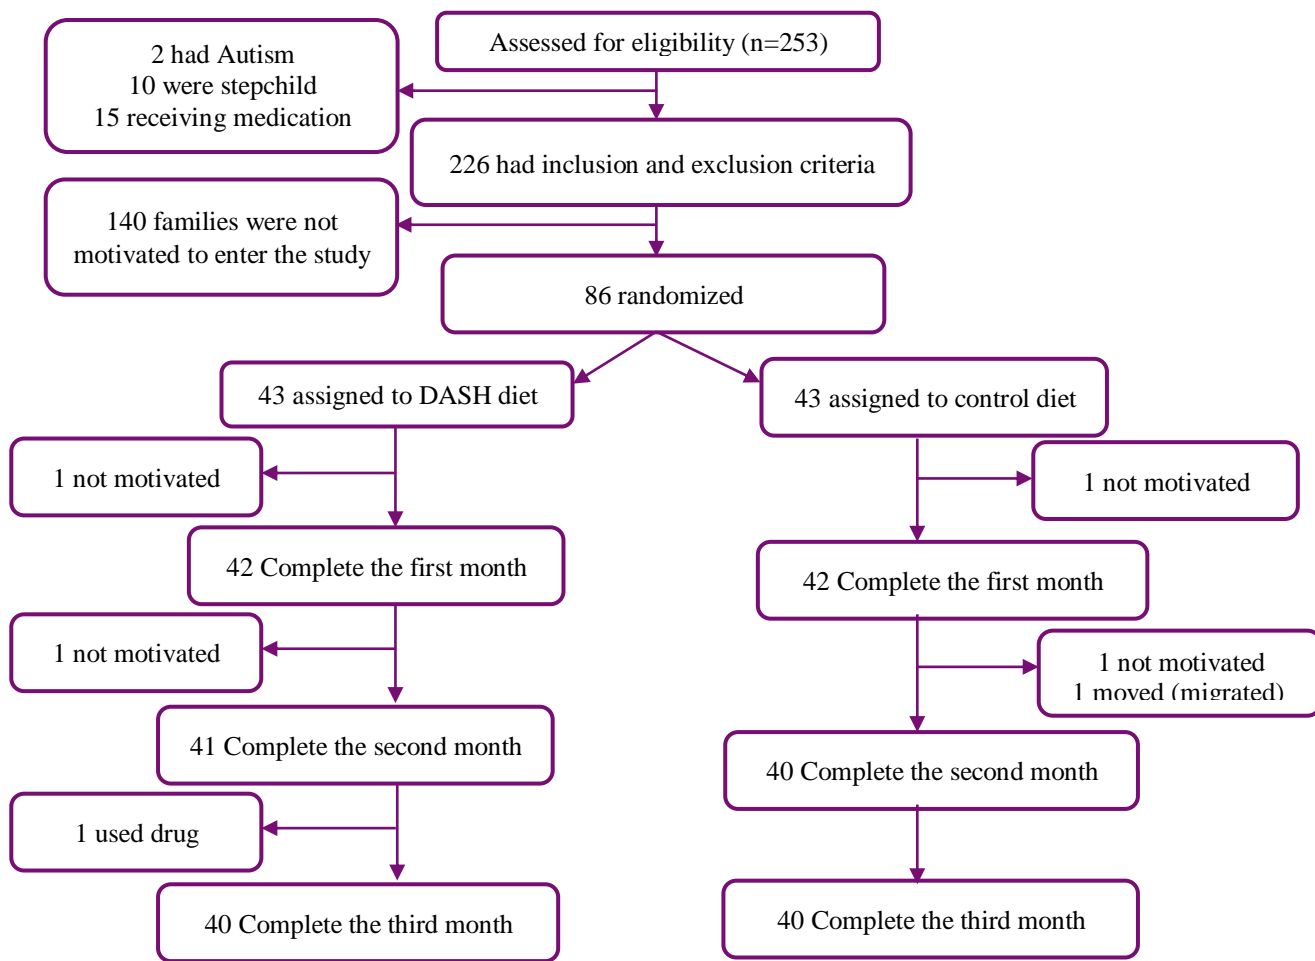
Assessed for eligibility (n=253)

2 had Autism
10 were stepchild
15 receiving medication

226 had inclusion and exclusion criteria

140 families were not motivated to enter the study

86 randomized

43 assigned to DASH diet

1 not motivated

42 Complete the first month

1 not motivated

41 Complete the second month

1 used drug

40 Complete the third month

43 assigned to control diet

1 not motivated

42 Complete the first month

1 not motivated
1 moved (migrated)

40 Complete the second month

40 Complete the third month